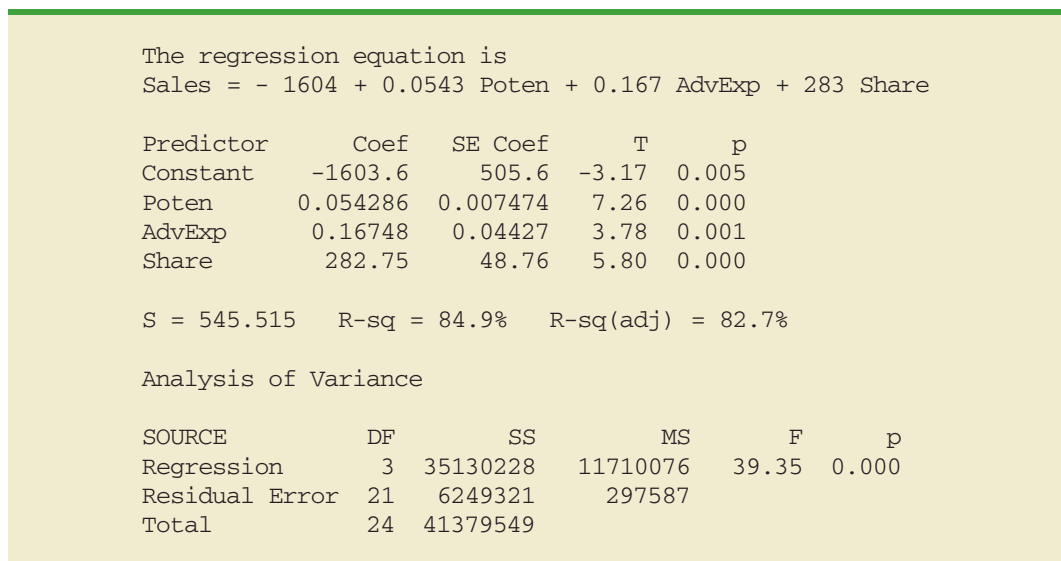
The regression equation is
Sales = - 1604 + 0.0543 Poten + 0.167 AdvExp + 283 Share

| Predictor | Coef | SE Coef | T | p |
|---|---|---|---|---|
| Constant | -1603.6 | 505.6 | -3.17 | 0.005 |
| Poten | 0.054286 | 0.007474 | 7.26 | 0.000 |
| AdvExp | 0.16748 | 0.04427 | 3.78 | 0.001 |
| Share | 282.75 | 48.76 | 5.80 | 0.000 |

S = 545.515   R-sq = 84.9%   R-sq(adj) = 82.7%

Analysis of Variance

| SOURCE | DF | SS | MS | F | p |
|---|---|---|---|---|---|
| Regression | 3 | 35130228 | 11710076 | 39.35 | 0.000 |
| Residual Error | 21 | 6249321 | 297587 | | |
| Total | 24 | 41379549 | | | |